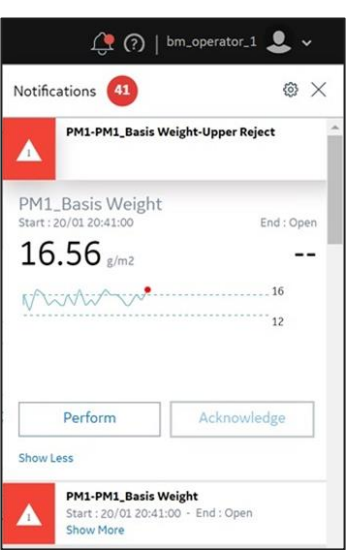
bm_operator_1

Notifications 41

PM1-PM1_Basis Weight-Upper Reject

PM1_Basis Weight
Start : 20/01 20:41:00
End : Open

16.56 g/m2
--

16
12

Perform
Acknowledge

Show Less

PM1-PM1_Basis Weight
Start : 20/01 20:41:00 - End : Open
Show More